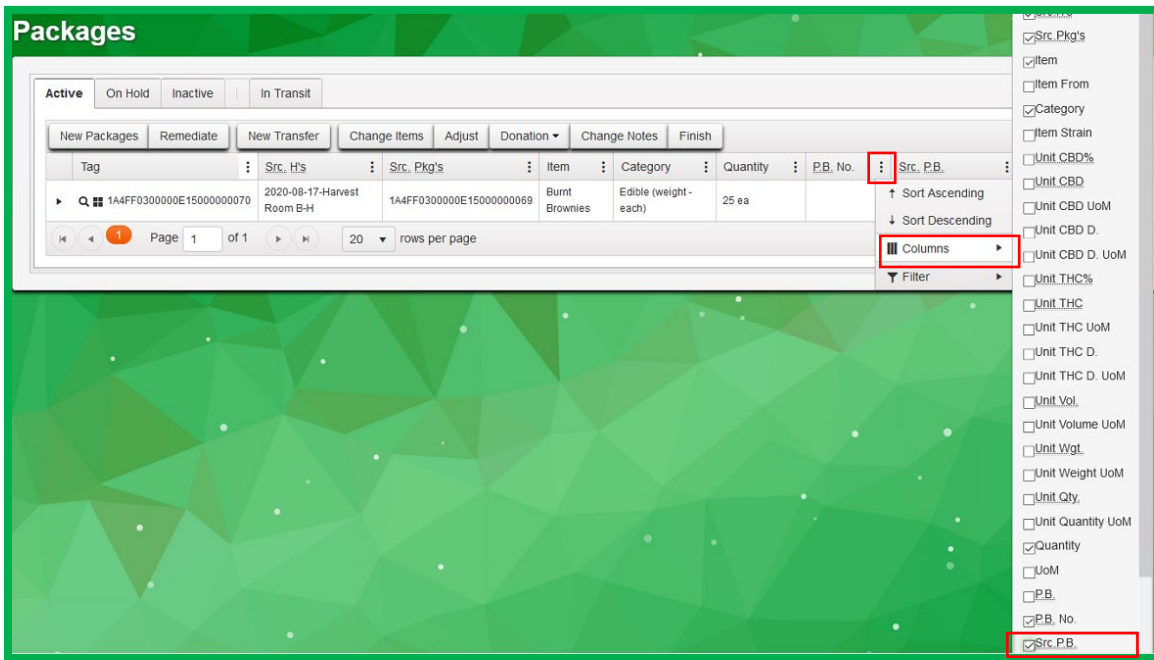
Packages

Active | On Hold | Inactive | In Transit

New Packages | Remediate | New Transfer | Change Items | Adjust | Donation ▾ | Change Notes | Finish

| | Tag | Src. H's | Src. Pkg's | Item | Category | Quantity | P.B. No. | Src. P.B. |
|---|---|---|---|---|---|---|---|---|
| ▸ | 1A4FF0300000E15000000070 | 2020-08-17-Harvest Room B-H | 1A4FF0300000E15000000069 | Burnt Brownies | Edible (weight - each) | 25 ea | | |

Page 1 of 1 | 20 ▾ rows per page

↑ Sort Ascending
↓ Sort Descending
Columns ▸
Filter ▸

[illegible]
Src. Pkg's
Item
Item From
Category
Item Strain
Unit CBD%
Unit CBD
Unit CBD UoM
Unit CBD D.
Unit CBD D. UoM
Unit THC%
Unit THC
Unit THC UoM
Unit THC D.
Unit THC D. UoM
Unit Vol.
Unit Volume UoM
Unit Wgt.
Unit Weight UoM
Unit Qty.
Unit Quantity UoM
Quantity
UoM
P.B.
P.B. No.
Src. P.B.